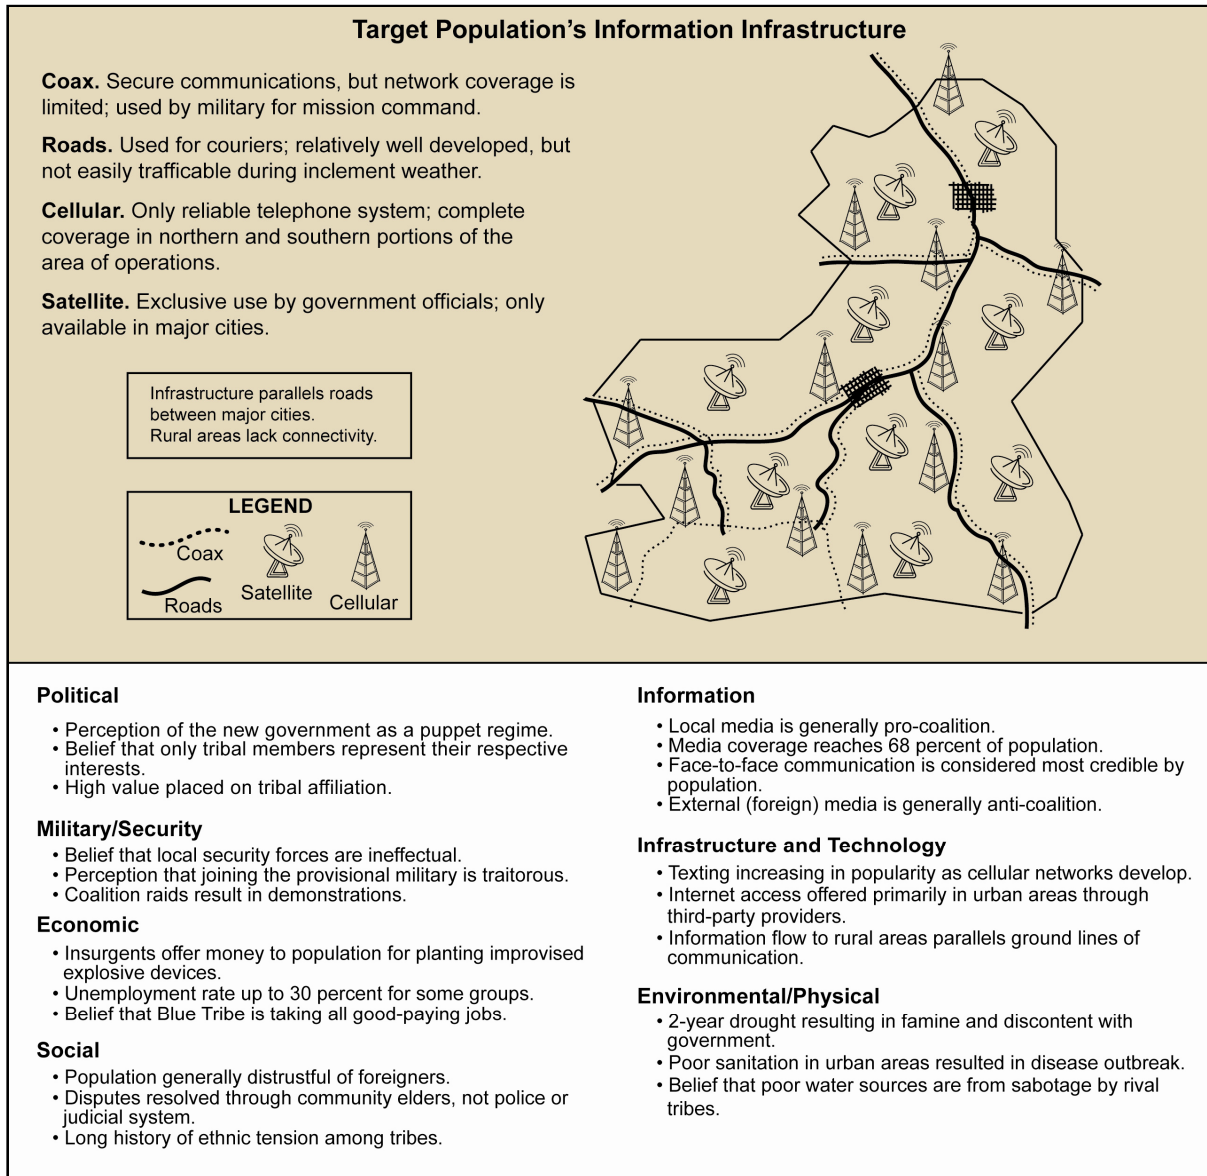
Target Population's Information Infrastructure

**Coax.** Secure communications, but network coverage is limited; used by military for mission command.

**Roads.** Used for couriers; relatively well developed, but not easily trafficable during inclement weather.

**Cellular.** Only reliable telephone system; complete coverage in northern and southern portions of the area of operations.

**Satellite.** Exclusive use by government officials; only available in major cities.

Infrastructure parallels roads between major cities.
Rural areas lack connectivity.

LEGEND
Coax
Roads
Satellite
Cellular

**Political**
• Perception of the new government as a puppet regime.
• Belief that only tribal members represent their respective interests.
• High value placed on tribal affiliation.

**Military/Security**
• Belief that local security forces are ineffectual.
• Perception that joining the provisional military is traitorous.
• Coalition raids result in demonstrations.

**Economic**
• Insurgents offer money to population for planting improvised explosive devices.
• Unemployment rate up to 30 percent for some groups.
• Belief that Blue Tribe is taking all good-paying jobs.

**Social**
• Population generally distrustful of foreigners.
• Disputes resolved through community elders, not police or judicial system.
• Long history of ethnic tension among tribes.

**Information**
• Local media is generally pro-coalition.
• Media coverage reaches 68 percent of population.
• Face-to-face communication is considered most credible by population.
• External (foreign) media is generally anti-coalition.

**Infrastructure and Technology**
• Texting increasing in popularity as cellular networks develop.
• Internet access offered primarily in urban areas through third-party providers.
• Information flow to rural areas parallels ground lines of communication.

**Environmental/Physical**
• 2-year drought resulting in famine and discontent with government.
• Poor sanitation in urban areas resulted in disease outbreak.
• Belief that poor water sources are from sabotage by rival tribes.